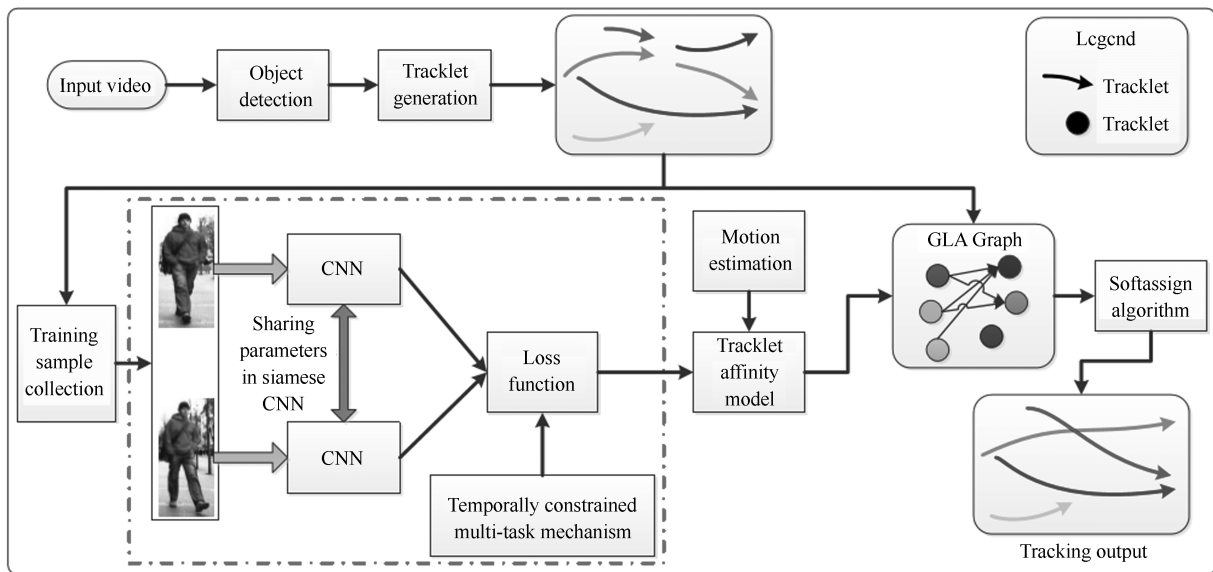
Input video

Object detection

Tracklet generation

Lcgcnd

Tracklet

Tracklet

Training sample collection

CNN

Sharing parameters in siamese CNN

CNN

Loss function

Temporally constrained multi-task mechanism

Motion estimation

Tracklet affinity model

GLA Graph

Softassign algorithm

Tracking output